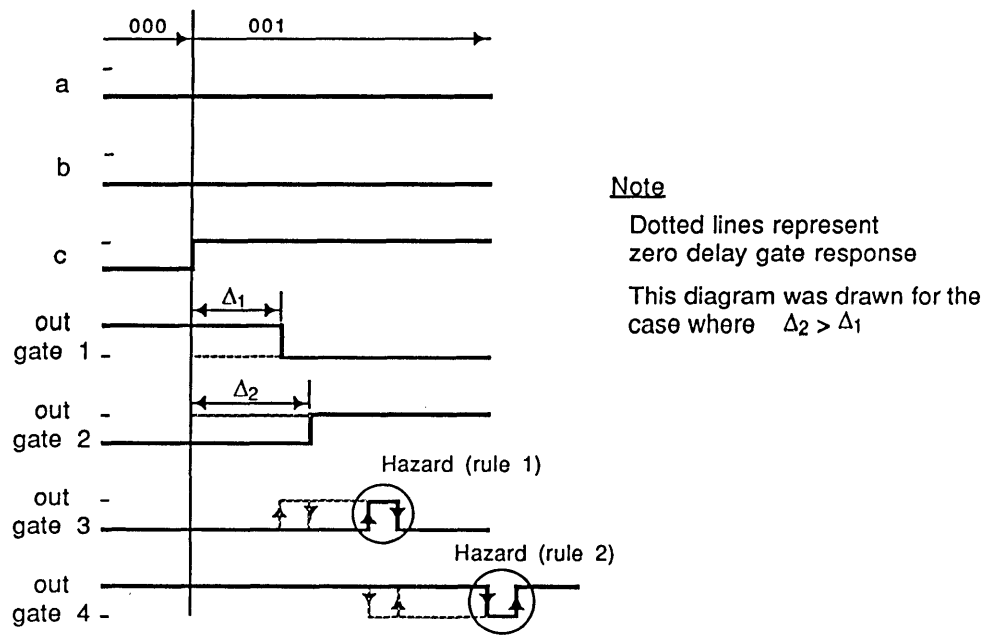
000
001

a

b

c

out gate 1

$\Delta_1$

out gate 2

$\Delta_2$

out gate 3

Hazard (rule 1)

out gate 4

Hazard (rule 2)

Note

Dotted lines represent zero delay gate response

This diagram was drawn for the case where $\Delta_2 > \Delta_1$